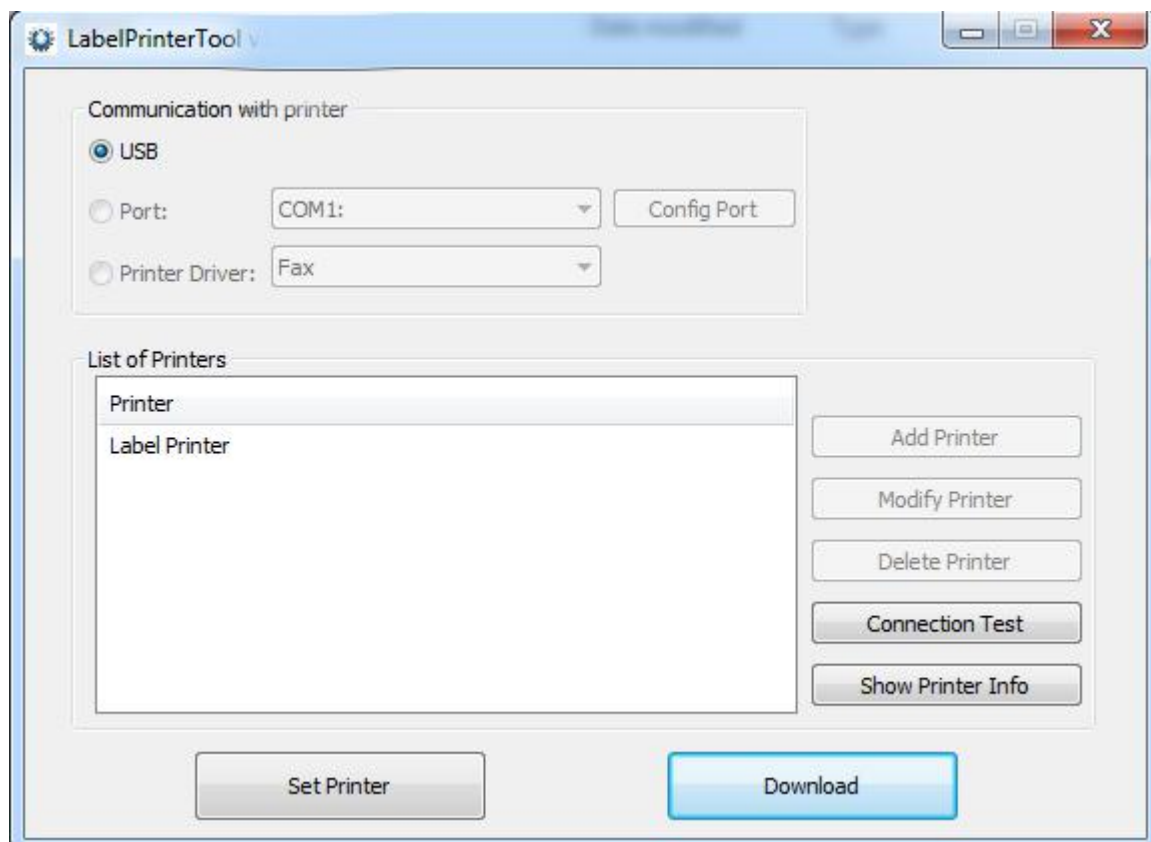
LabelPrinterTool

Communication with printer

USB

Port: COM1: Config Port

Printer Driver: Fax

List of Printers

Printer

Label Printer

Add Printer

Modify Printer

Delete Printer

Connection Test

Show Printer Info

Set Printer

Download